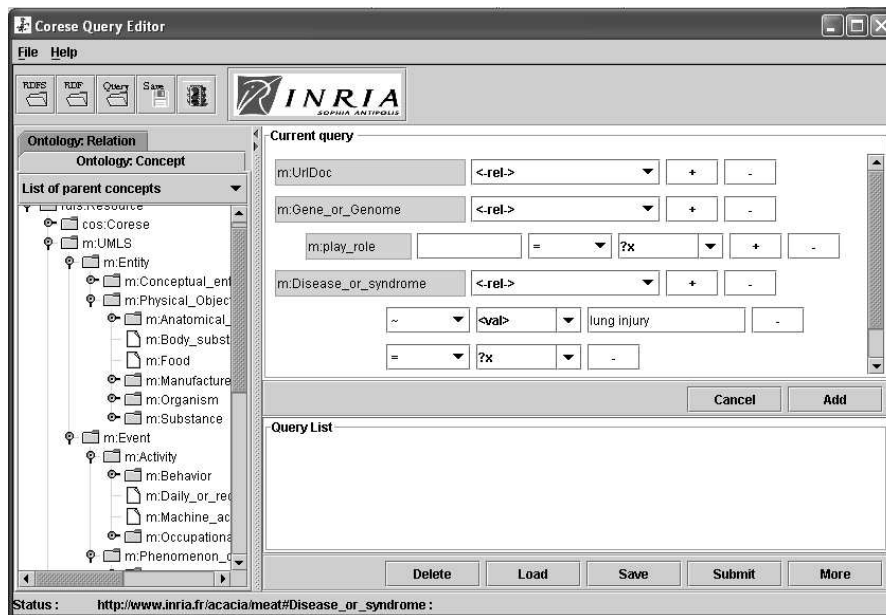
Corese Query Editor

File Help

RDFS RDF Query Save

INRIA
SOPHIA ANTIPOLIS

Ontology: Relation
Ontology: Concept
List of parent concepts

rdfs:Resource
cos:Corese
m:UMLS
m:Entity
m:Conceptual_ent
m:Physical_Object
m:Anatomical_
m:Body_subst
m:Food
m:Manufacture
m:Organism
m:Substance
m:Event
m:Activity
m:Behavior
m:Daily_or_rec
m:Machine_ac
m:Occupationa
m:Phenomenon_c

Current query

| m:UrlDoc | <-rel-> | + | - |
|---|---|---|---|
| m:Gene_or_Genome | <-rel-> | + | - |
| m:play_role | = | ?x | + | - |
| m:Disease_or_syndrome | <-rel-> | + | - |
| ~ | <val> | lung injury | - |
| = | ?x | - | |

Cancel Add

Query List

Delete Load Save Submit More

Status: http://www.inria.fr/acacia/meat#Disease_or_syndrome :